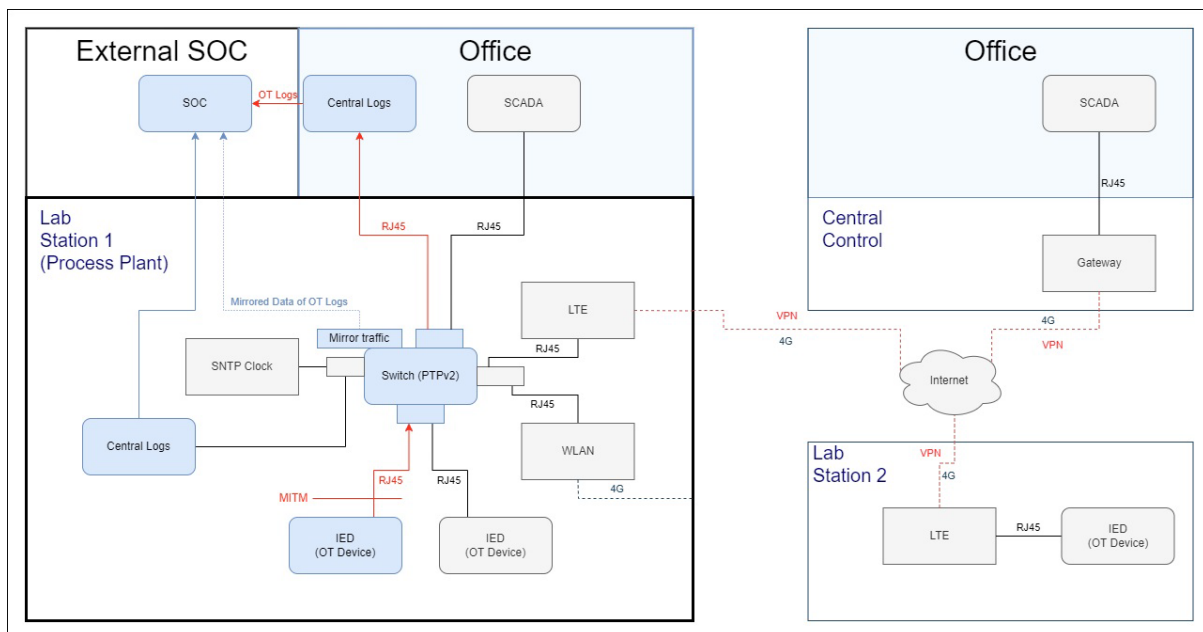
External SOC

SOC

OT Logs

Office

Central Logs

SCADA

Office

SCADA

RJ45

Central Control

Gateway

Lab Station 1 (Process Plant)

RJ45

RJ45

Mirrored Data of OT Logs

Mirror traffic

LTE

VPN

4G

4G

VPN

SNTP Clock

Switch (PTPv2)

RJ45

Internet

RJ45

Central Logs

WLAN

4G

VPN

4G

Lab Station 2

MITM

RJ45

RJ45

IED (OT Device)

IED (OT Device)

LTE

RJ45

IED (OT Device)